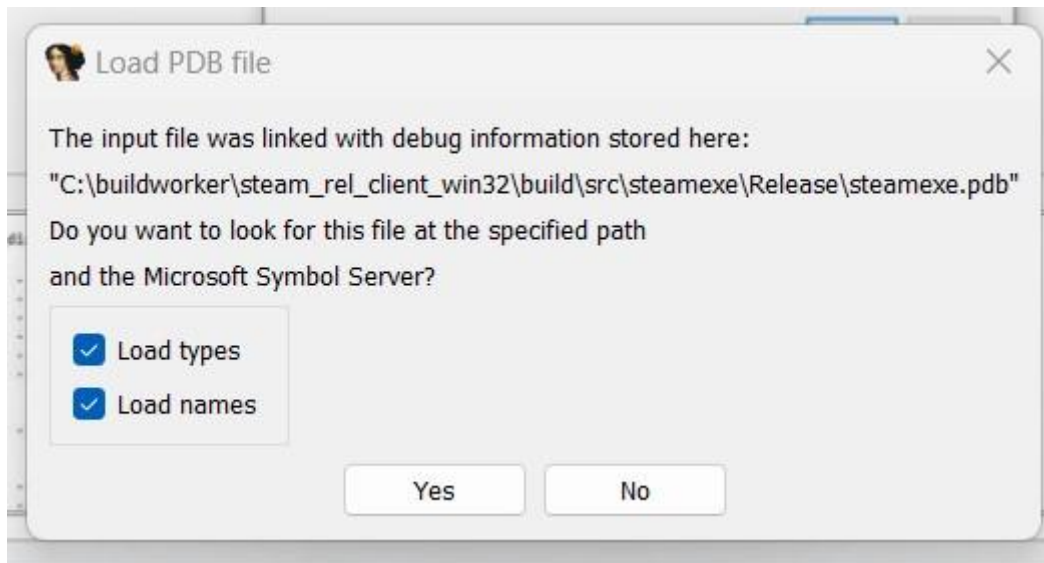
Load PDB file

The input file was linked with debug information stored here:

"C:\buildworker\steam_rel_client_win32\build\src\steamexe\Release\steamexe.pdb"

Do you want to look for this file at the specified path and the Microsoft Symbol Server?

Load types

Load names

Yes

No